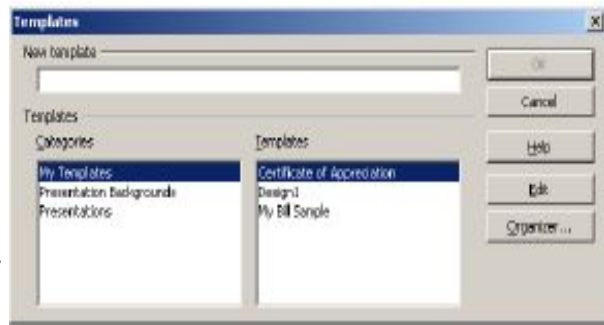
Templates

New template

OK

Cancel

Templates

Categories

My Templates
Presentation Backgrounds
Presentations

Templates

Certificate of Appreciation
Design1
My Bill Sample

Help

Edit

Organizer...